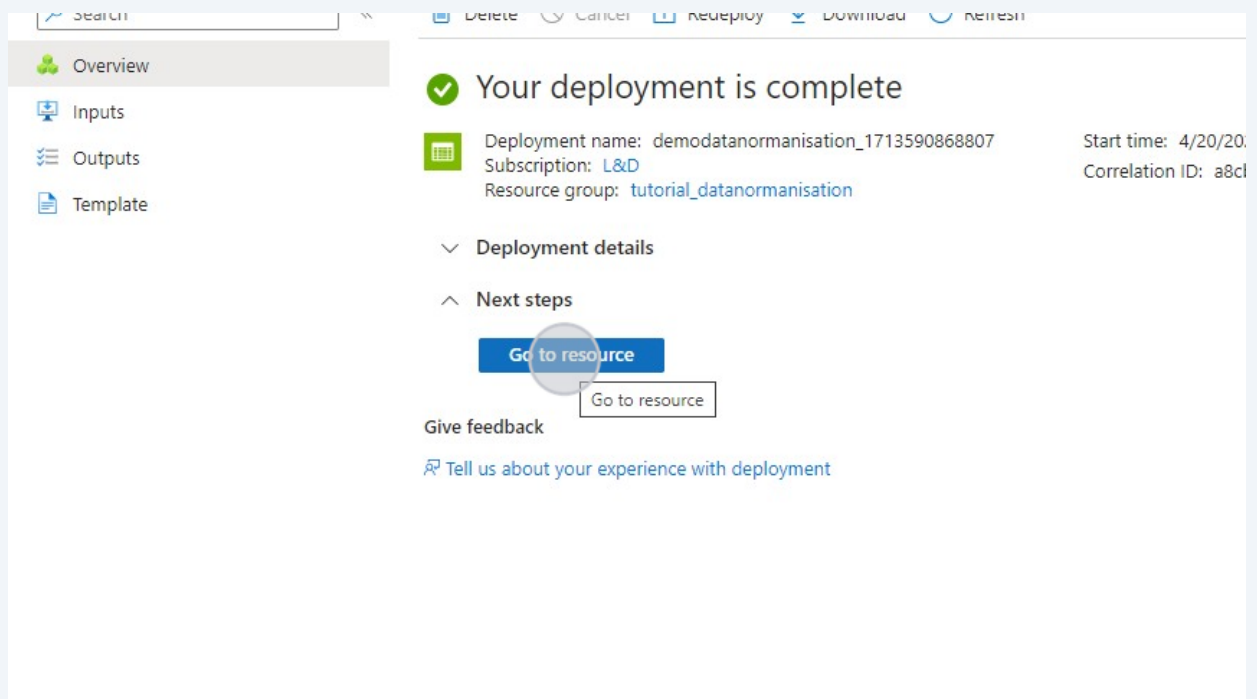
Search

Delete Cancel Redeploy Download Refresh

Overview

Inputs

Outputs

Template

Your deployment is complete

Deployment name: demodatanormanisation_1713590868807
Subscription: L&D
Resource group: tutorial_datanormanisation

Start time: 4/20/20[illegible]
Correlation ID: a8c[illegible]

Deployment details

Next steps

Go to resource

Go to resource

Give feedback

Tell us about your experience with deployment